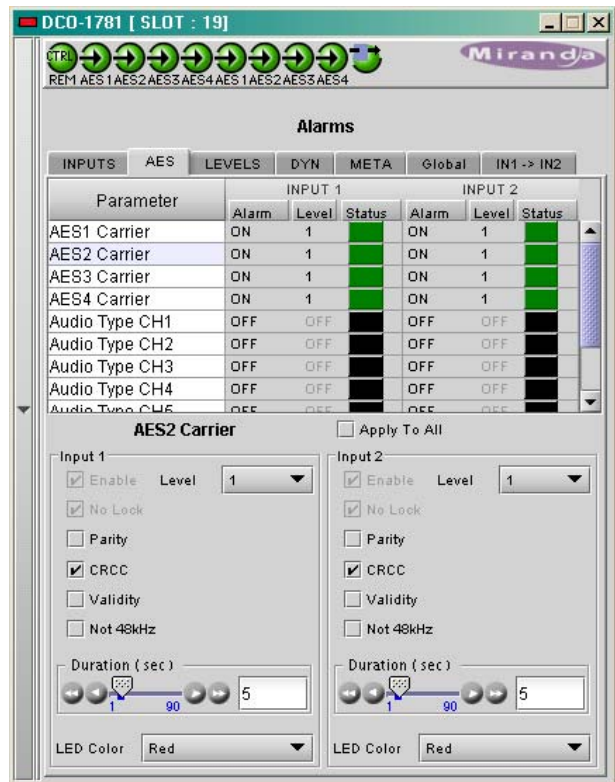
DCO-1781 [ SLOT : 19]

CTRL

REM AES1 AES2 AES3 AES4 AES1 AES2 AES3 AES4

Miranda

Alarms

INPUTS AES LEVELS DYN META Global IN1 -> IN2

| Parameter | INPUT 1 Alarm | INPUT 1 Level | INPUT 1 Status | INPUT 2 Alarm | INPUT 2 Level | INPUT 2 Status |
|---|---|---|---|---|---|---|
| AES1 Carrier | ON | 1 | | ON | 1 | |
| AES2 Carrier | ON | 1 | | ON | 1 | |
| AES3 Carrier | ON | 1 | | ON | 1 | |
| AES4 Carrier | ON | 1 | | ON | 1 | |
| Audio Type CH1 | OFF | OFF | | OFF | OFF | |
| Audio Type CH2 | OFF | OFF | | OFF | OFF | |
| Audio Type CH3 | OFF | OFF | | OFF | OFF | |
| Audio Type CH4 | OFF | OFF | | OFF | OFF | |
| Audio Type CH5 | OFF | OFF | | OFF | OFF | |

AES2 Carrier

Apply To All

Input 1

Enable Level 1

No Lock

Parity

CRCC

Validity

Not 48kHz

Duration (sec)

1 90 5

LED Color Red

Input 2

Enable Level 1

No Lock

Parity

CRCC

Validity

Not 48kHz

Duration (sec)

1 90 5

LED Color Red